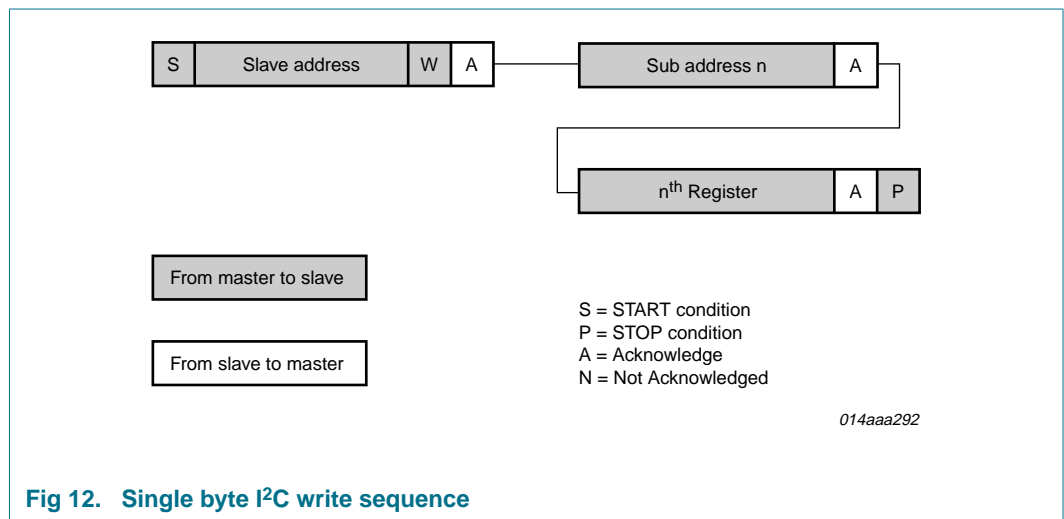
S | Slave address | W | A

Sub address n | A

n$^{th}$ Register | A | P

From master to slave

From slave to master

S = START condition
P = STOP condition
A = Acknowledge
N = Not Acknowledged

014aaa292

Fig 12. Single byte I$^2$C write sequence